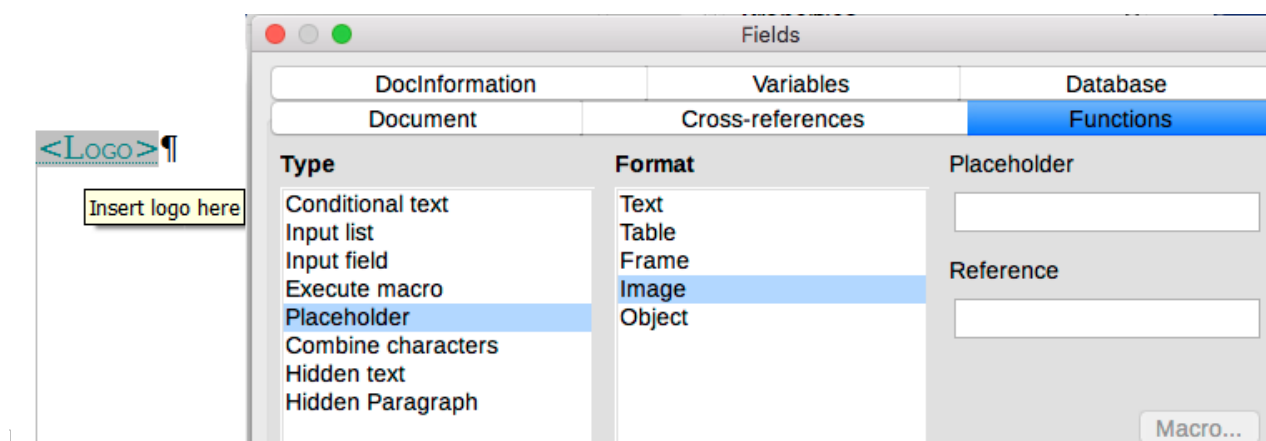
<Logo>¶

Insert logo here

Fields

DocInformation
Variables
Database
Document
Cross-references
Functions

Type
Conditional text
Input list
Input field
Execute macro
Placeholder
Combine characters
Hidden text
Hidden Paragraph

Format
Text
Table
Frame
Image
Object

Placeholder

Reference

Macro...